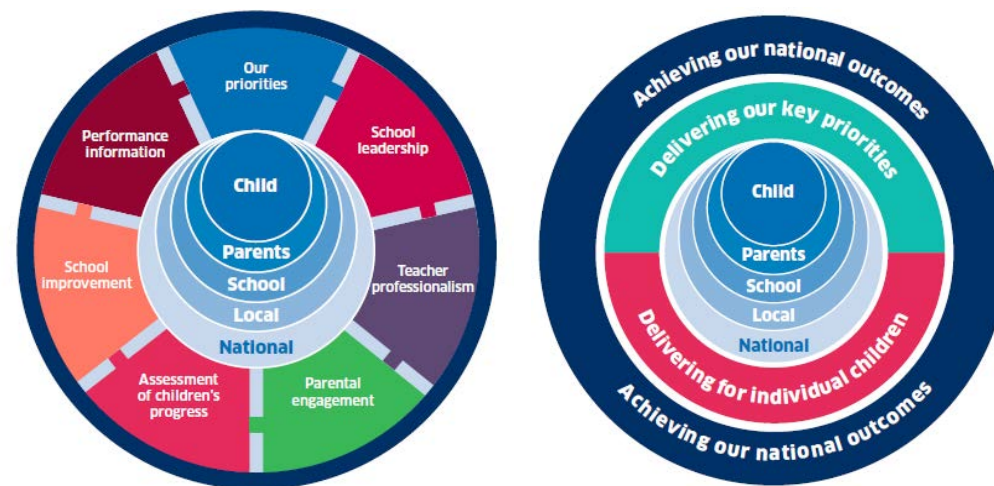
Our priorities

School leadership

Teacher professionalism

Parental engagement

Assessment of children's progress

School improvement

Performance information

Child

Parents

School

Local

National

Achieving our national outcomes

Delivering our key priorities

Child

Parents

School

Local

National

Delivering for individual children

Achieving our national outcomes